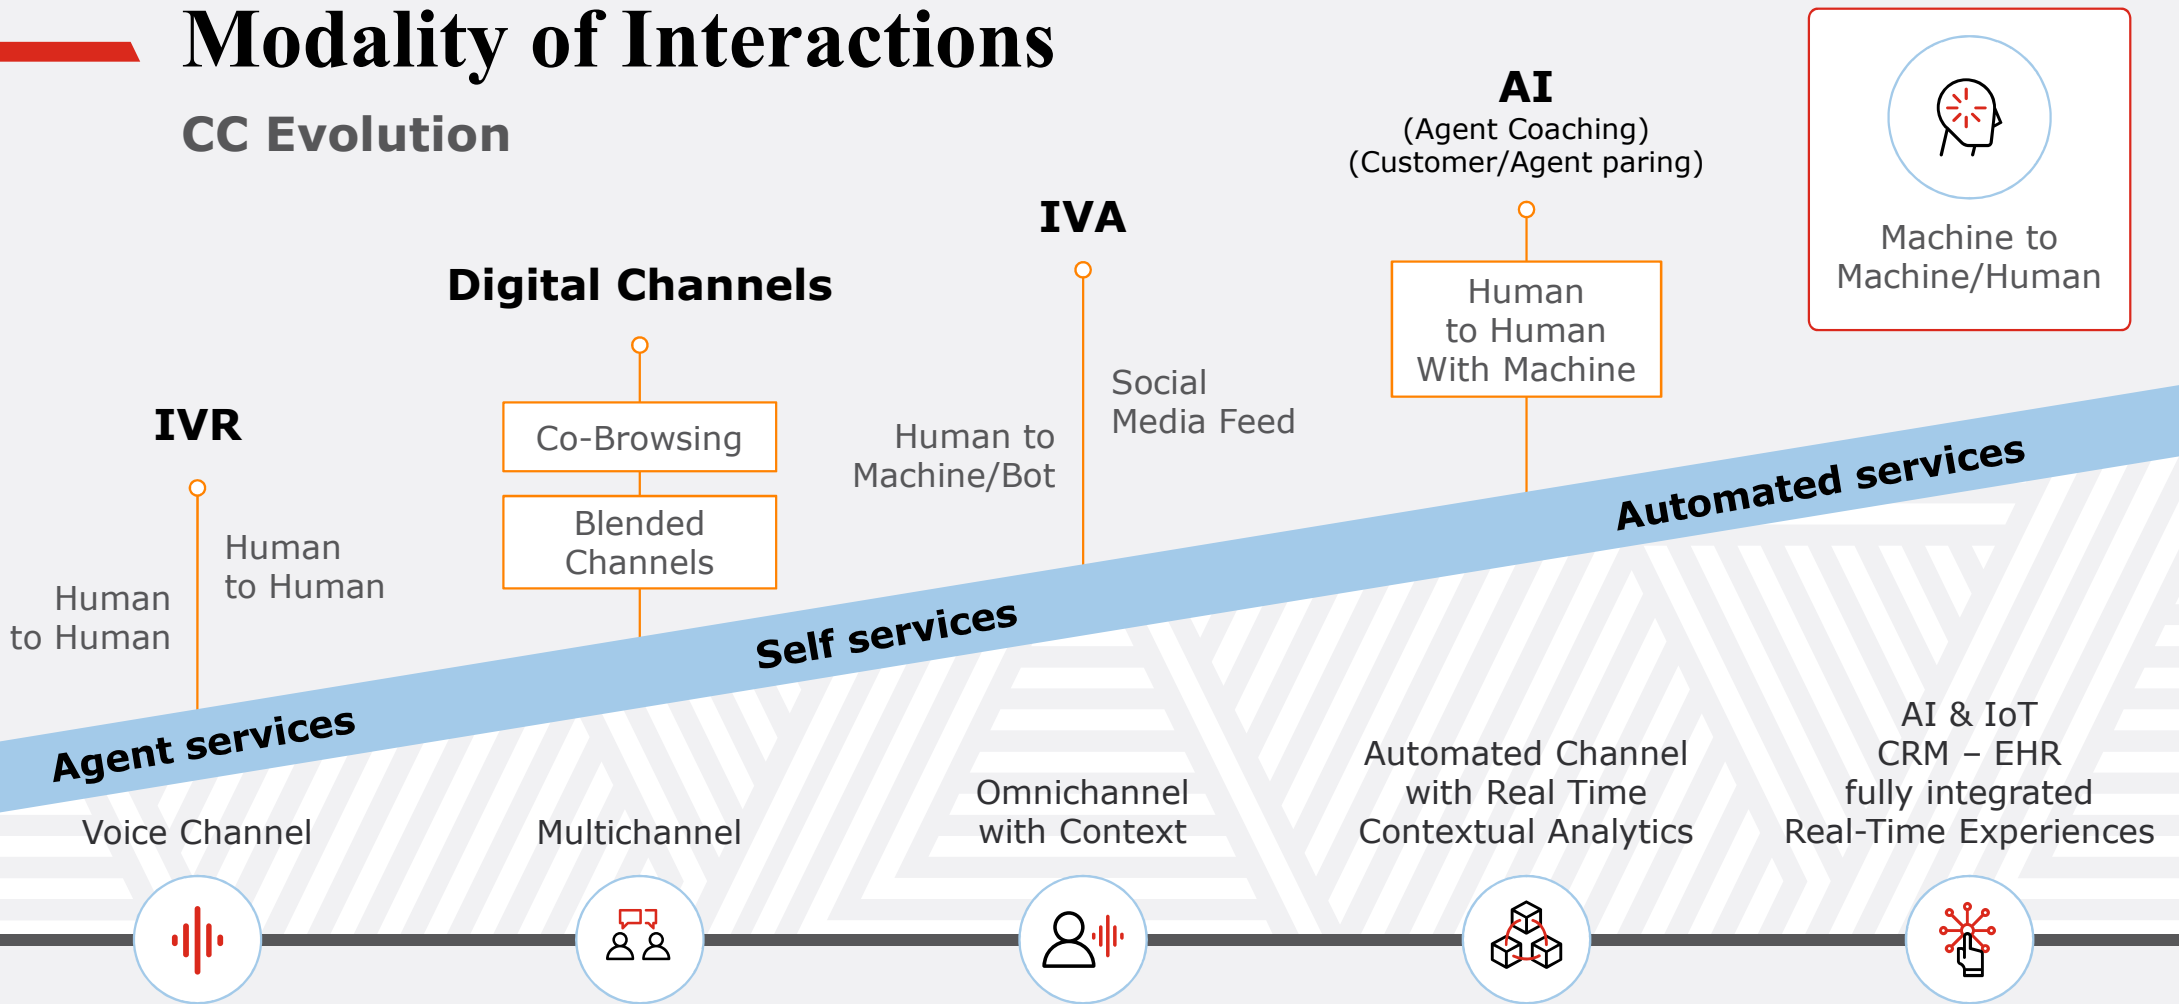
Modality of Interactions

CC Evolution

AI
(Agent Coaching)
(Customer/Agent paring)

Machine to Machine/Human

IVA

Digital Channels

Human to Human With Machine

Social Media Feed

Human to Machine/Bot

IVR

Co-Browsing

Blended Channels

Human to Human

Human to Human

Automated services

Self services

Agent services

AI & IoT
CRM – EHR
fully integrated
Real-Time Experiences

Automated Channel with Real Time Contextual Analytics

Omnichannel with Context

Voice Channel

Multichannel